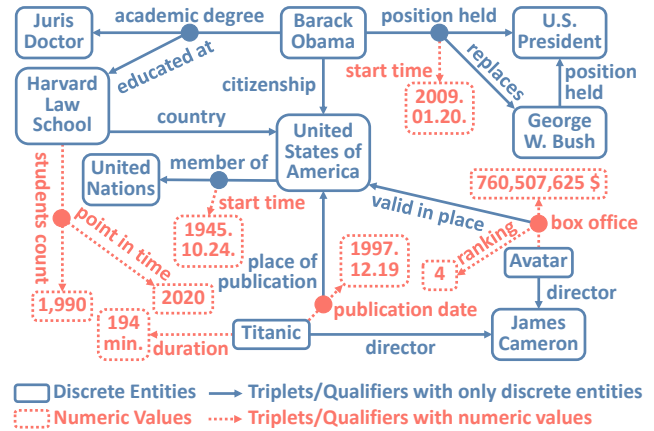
Juris Doctor
academic degree
Barack Obama
position held
U.S. President
educated at
replaces
start time
2009. 01.20.
position held
Harvard Law School
citizenship
George W. Bush
country
United States of America
students count
United Nations
member of
760,507,625 $
start time
valid in place
point in time
1945. 10.24.
box office
ranking
place of publication
1997. 12.19
4
Avatar
1,990
2020
director
194 min.
publication date
Titanic
James Cameron
duration
director
Discrete Entities
Triplets/Qualifiers with only discrete entities
Numeric Values
Triplets/Qualifiers with numeric values